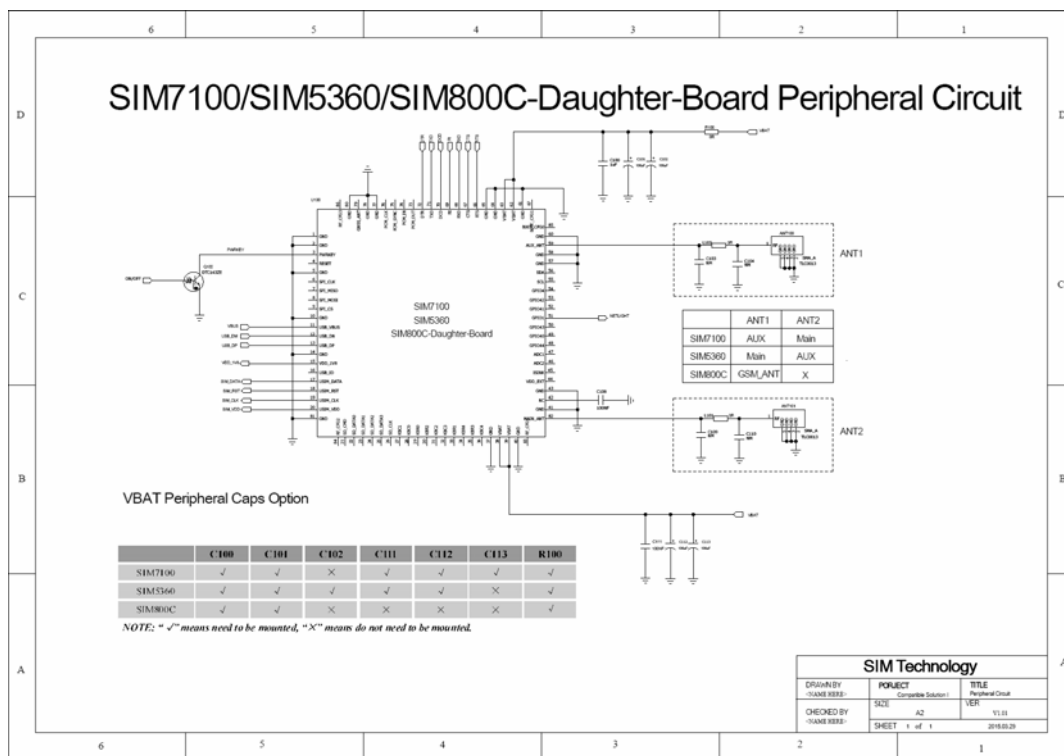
6 5 4 3 2 1

D

SIM7100/SIM5360/SIM800C-Daughter-Board Peripheral Circuit

C

ANT1

SIM7100
SIM5360
SIM800C-Daughter-Board

| | ANT1 | ANT2 |
|---|---|---|
| SIM7100 | AUX | Main |
| SIM5360 | Main | AUX |
| SIM800C | GSM_ANT | X |

ANT2

B

VBAT Peripheral Caps Option

| | C100 | C101 | C102 | C111 | C112 | C113 | R100 |
|---|---|---|---|---|---|---|---|
| SIM7100 | √ | √ | × | √ | √ | √ | √ |
| SIM5360 | √ | √ | √ | √ | √ | × | √ |
| SIM800C | √ | √ | × | × | × | × | √ |

NOTE: " √" means need to be mounted, "×" means do not need to be mounted.

A

SIM Technology

DRAWN BY <NAME HERE>
PORJECT Compatible Solution I
TITLE Peripheral Circuit
SIZE A2
VER V1.01
CHECKED BY <NAME HERE>
SHEET 1 of 1
2016.03.29

6 5 4 3 2 1